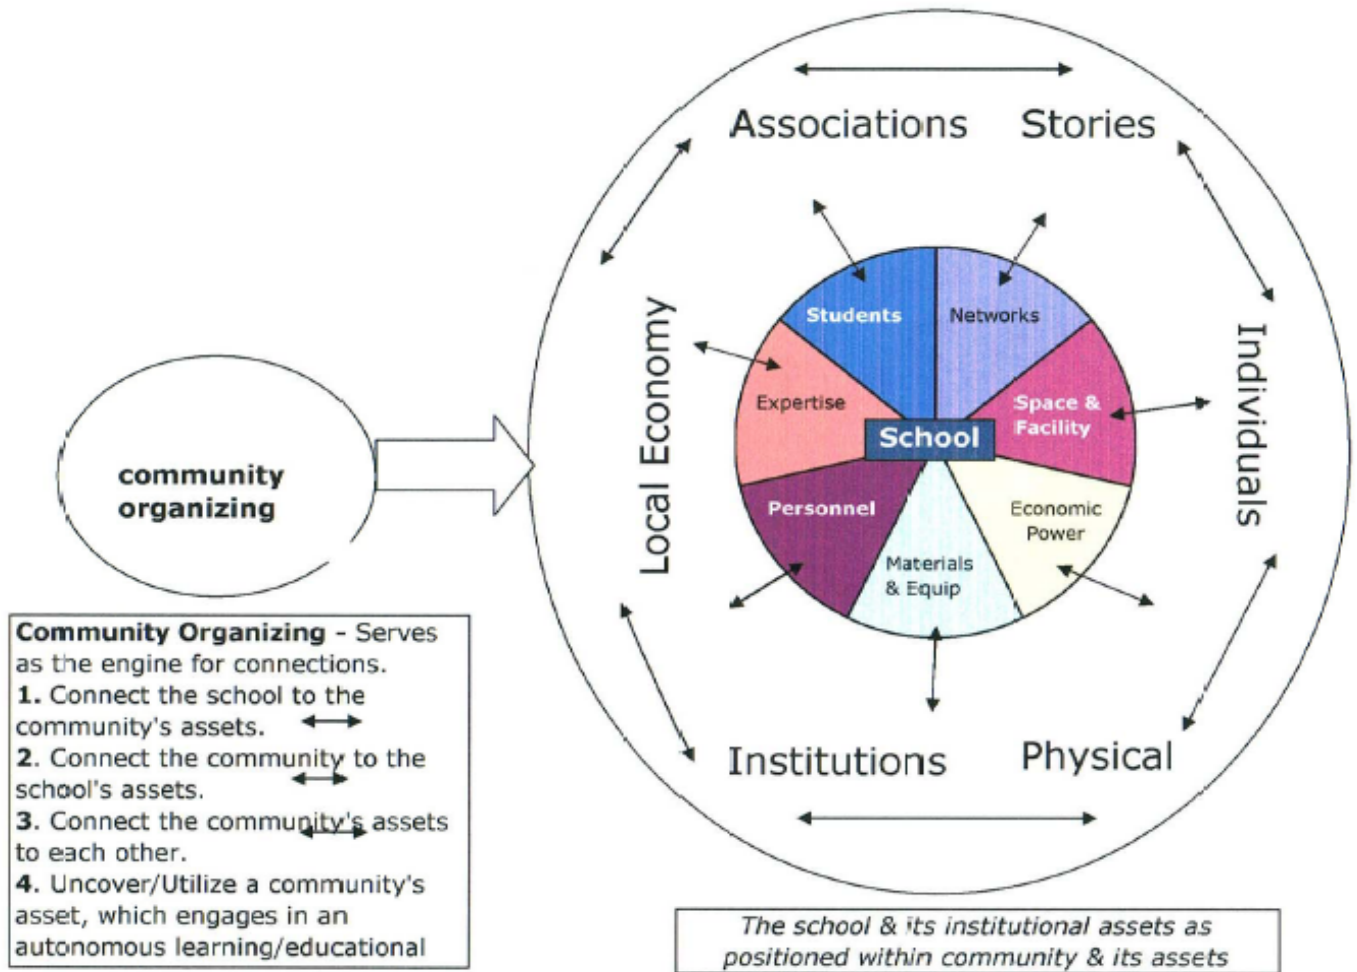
community organizing

Associations Stories

Local Economy

Individuals

Students

Networks

Expertise

Space & Facility

School

Personnel

Materials & Equip

Economic Power

Institutions Physical

**Community Organizing** - Serves as the engine for connections.
**1.** Connect the school to the community's assets.
**2.** Connect the community to the school's assets.
**3.** Connect the community's assets to each other.
**4.** Uncover/Utilize a community's asset, which engages in an autonomous learning/educational

*The school & its institutional assets as positioned within community & its assets*